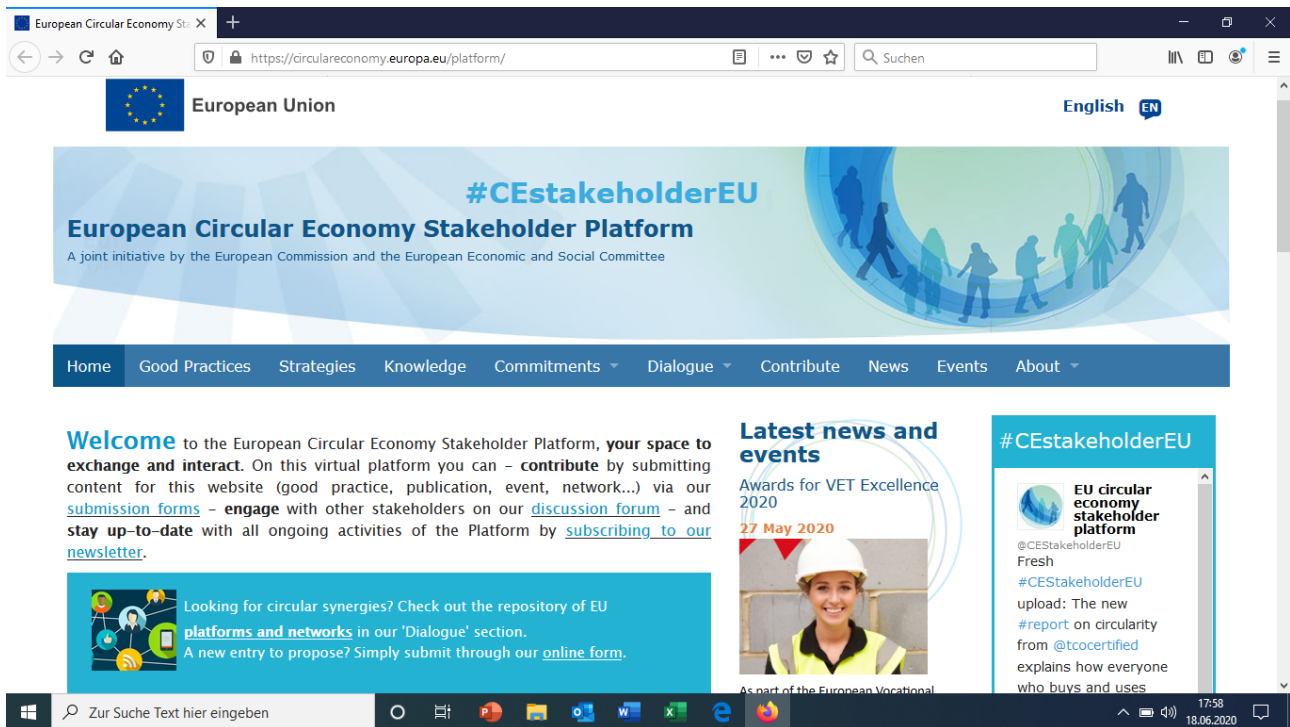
European Circular Economy Sta ×
+

https://circulareconomy.europa.eu/platform/

Suchen

European Union

English EN

#CEstakeholderEU

European Circular Economy Stakeholder Platform

A joint initiative by the European Commission and the European Economic and Social Committee

Home Good Practices Strategies Knowledge Commitments Dialogue Contribute News Events About

Welcome to the European Circular Economy Stakeholder Platform, your space to exchange and interact. On this virtual platform you can – contribute by submitting content for this website (good practice, publication, event, network...) via our submission forms – engage with other stakeholders on our discussion forum – and stay up–to–date with all ongoing activities of the Platform by subscribing to our newsletter.

Looking for circular synergies? Check out the repository of EU platforms and networks in our 'Dialogue' section.
A new entry to propose? Simply submit through our online form.

Latest news and events

Awards for VET Excellence 2020

27 May 2020

As part of the European Vocational

#CEstakeholderEU

EU circular economy stakeholder platform
@CEStakeholderEU

Fresh #CEStakeholderEU upload: The new #report on circularity from @tcocertified explains how everyone who buys and uses

Zur Suche Text hier eingeben

17:58
18.06.2020